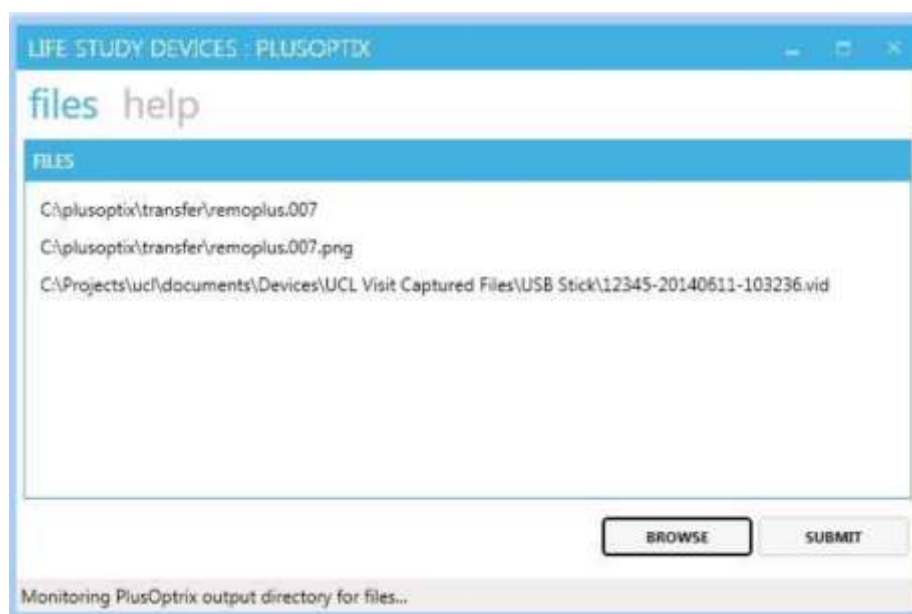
LIFE STUDY DEVICES : PLUSOPTIX

files help

FILES

C:\plusoptix\transfer\remoplus.007

C:\plusoptix\transfer\remoplus.007.png

C:\Projects\ucl\documents\Devices\UCL Visit Captured Files\USB Stick\12345-20140611-103236.vid

BROWSE

SUBMIT

Monitoring PlusOptrix output directory for files...